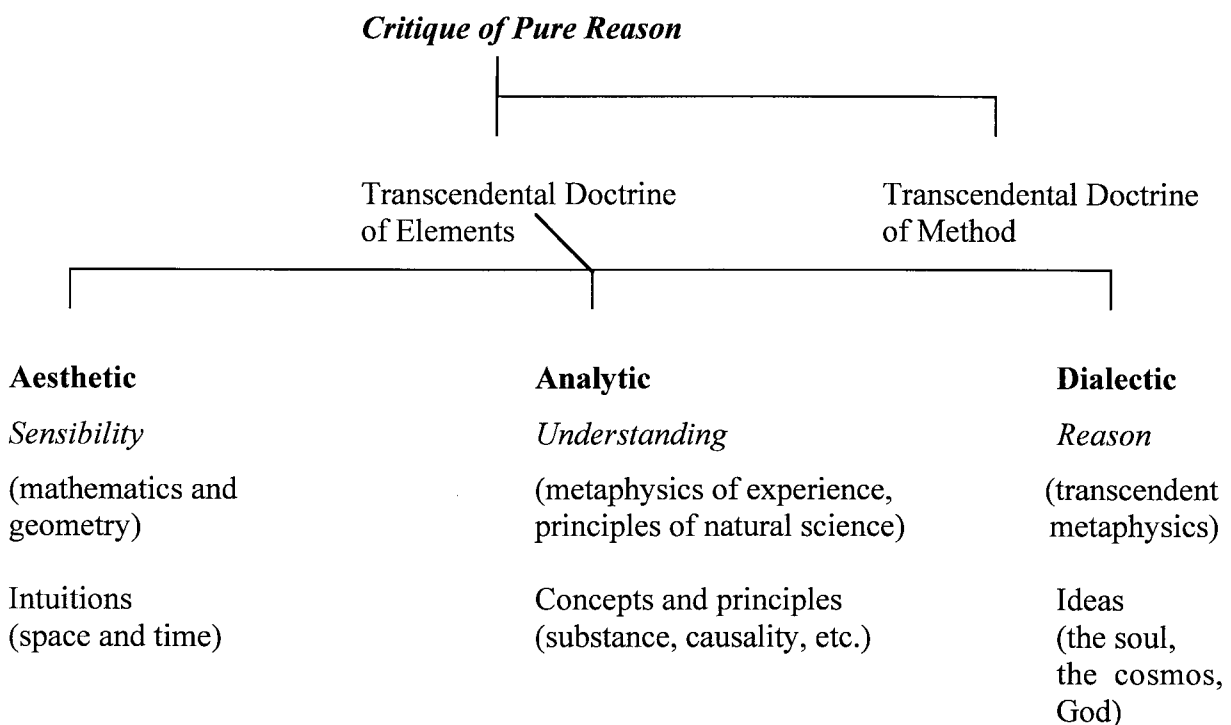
Critique of Pure Reason

Transcendental Doctrine of Elements

Transcendental Doctrine of Method

Aesthetic

Sensibility

(mathematics and geometry)

Intuitions (space and time)

Analytic

Understanding

(metaphysics of experience, principles of natural science)

Concepts and principles (substance, causality, etc.)

Dialectic

Reason

(transcendent metaphysics)

Ideas (the soul, the cosmos, God)